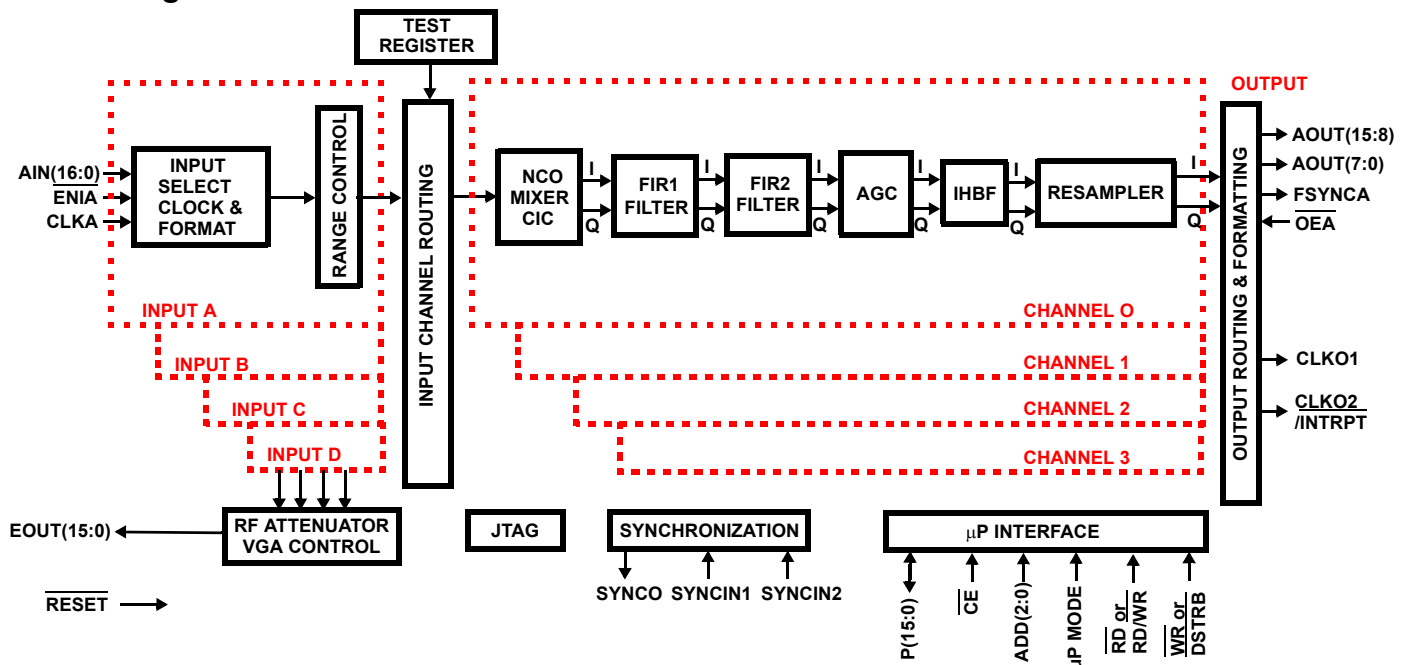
TEST REGISTER

OUTPUT

AIN(16:0)
ENIA
CLKA

INPUT SELECT CLOCK & FORMAT

RANGE CONTROL

INPUT CHANNEL ROUTING

NCO MIXER CIC

I
Q

FIR1 FILTER

I
Q

FIR2 FILTER

I
Q

AGC

I
Q

IHBF

I
Q

RESAMPLER

I
Q

OUTPUT ROUTING & FORMATTING

AOUT(15:8)
AOUT(7:0)
FSYNCA
$\overline{OEA}$

INPUT A
INPUT B
INPUT C
INPUT D

CHANNEL O
CHANNEL 1
CHANNEL 2
CHANNEL 3

CLKO1
$\overline{CLKO2}$ /INTRPT

EOUT(15:0)

RF ATTENUATOR VGA CONTROL

JTAG

SYNCHRONIZATION

μP INTERFACE

$\overline{RESET}$

SYNCO SYNCIN1 SYNCIN2

P(15:0)
$\overline{CE}$
ADD(2:0)
μP MODE
$\overline{RD}$ or RD/$\overline{WR}$
$\overline{WR}$ or DSTRB